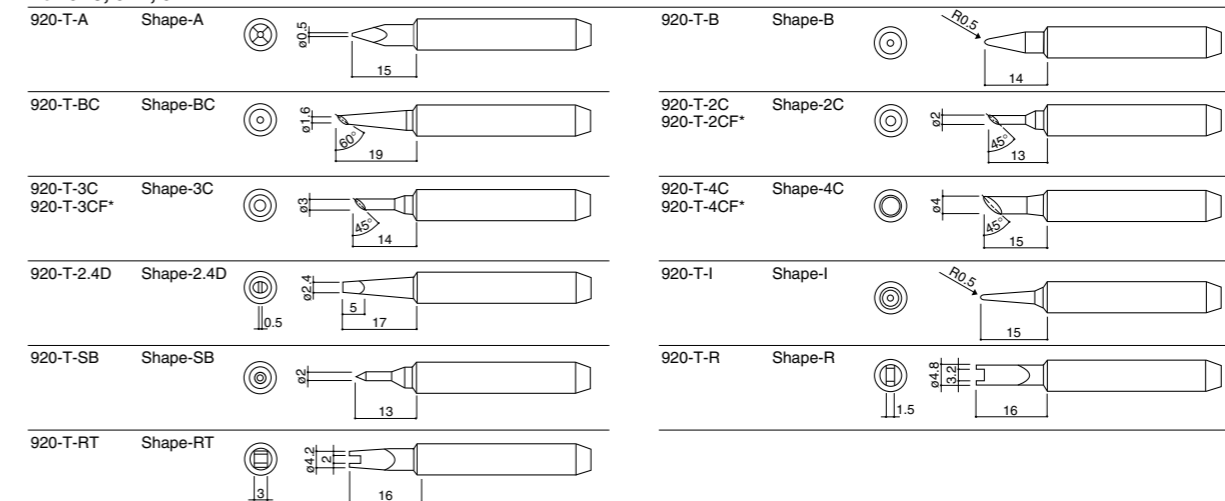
920-T-A Shape-A
ø0.5
15

920-T-B Shape-B
R0.5
14

920-T-BC Shape-BC
ø1.6
60°
19

920-T-2C 920-T-2CF* Shape-2C
ø2
45°
13

920-T-3C 920-T-3CF* Shape-3C
ø3
45°
14

920-T-4C 920-T-4CF* Shape-4C
ø4
45°
15

920-T-2.4D Shape-2.4D
0.5
ø2.4
5
17

920-T-I Shape-I
R0.5
15

920-T-SB Shape-SB
ø2
13

920-T-R Shape-R
1.5
ø4.8
3.2
16

920-T-RT Shape-RT
3
ø4.2
2
16